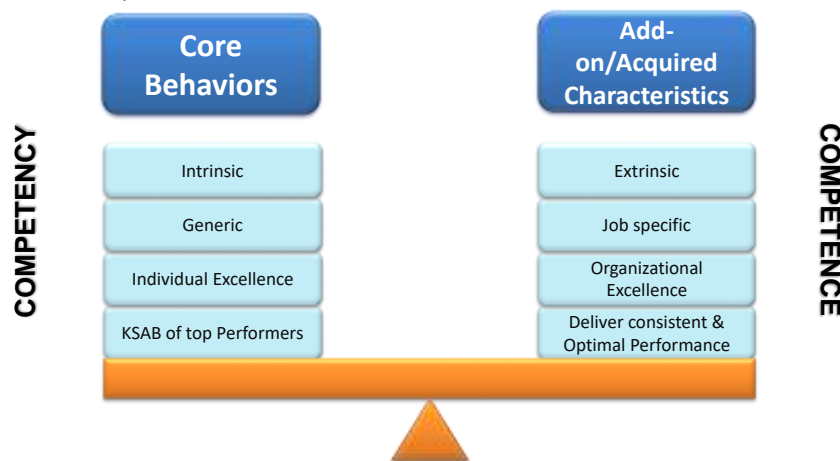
COMPETENCY

Core Behaviors

Intrinsic

Generic

Individual Excellence

KSAB of top Performers

Add-on/Acquired Characteristics

Extrinsic

Job specific

Organizational Excellence

Deliver consistent & Optimal Performance

COMPETENCE